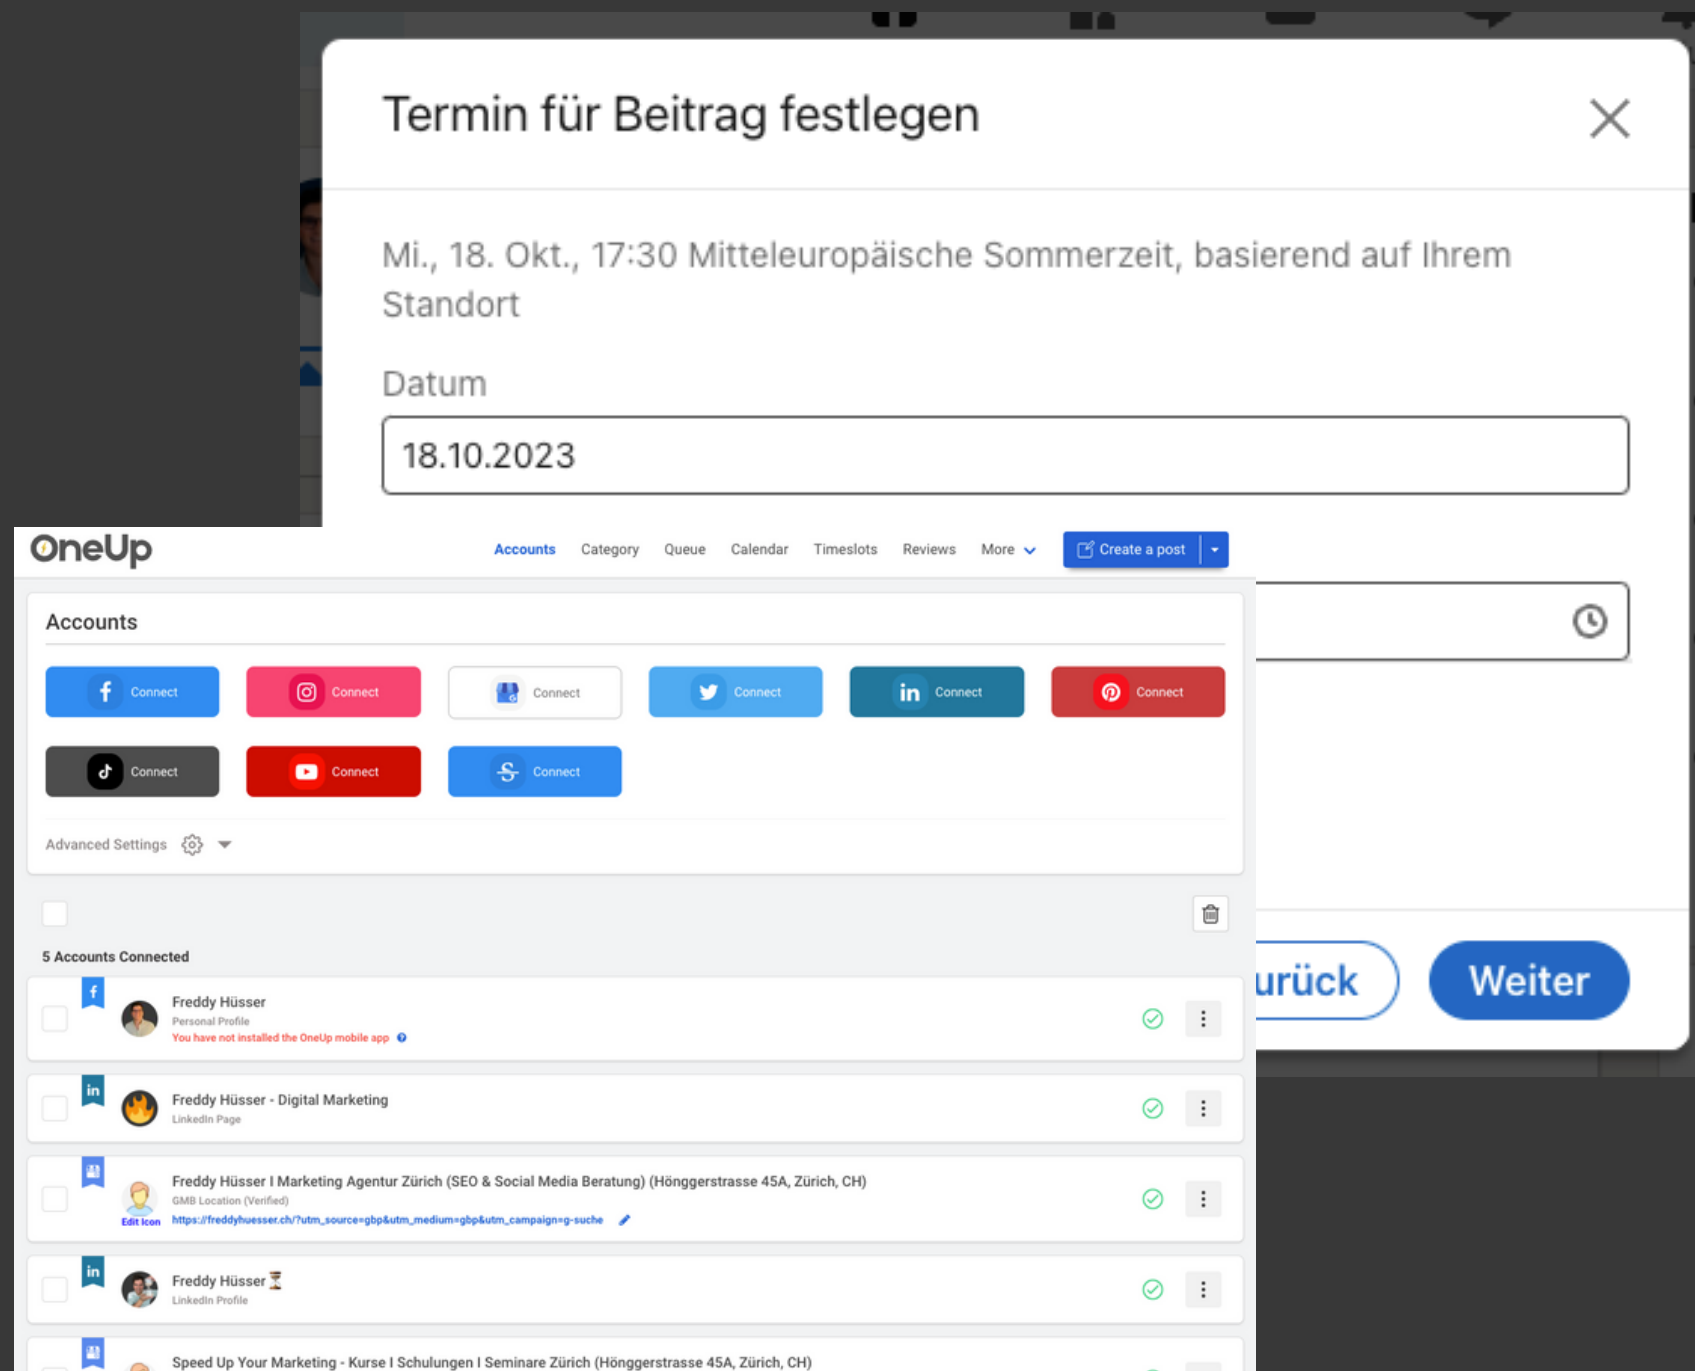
Termin für Beitrag festlegen

Mi., 18. Okt., 17:30 Mitteleuropäische Sommerzeit, basierend auf Ihrem Standort

Datum

18.10.2023

urück

Weiter

OneUp

Accounts Category Queue Calendar Timeslots Reviews More

Create a post

Accounts

Connect Connect Connect Connect Connect Connect

Connect Connect Connect

Advanced Settings

5 Accounts Connected

Freddy Hüsser
Personal Profile
You have not installed the OneUp mobile app

Freddy Hüsser - Digital Marketing
LinkedIn Page

Freddy Hüsser I Marketing Agentur Zürich (SEO & Social Media Beratung) (Hönggerstrasse 45A, Zürich, CH)
GMB Location (Verified)
Edit Icon
https://freddyhuesser.ch/?utm_source=gbp&utm_medium=gbp&utm_campaign=g-suche

Freddy Hüsser
LinkedIn Profile

Speed Up Your Marketing - Kurse I Schulungen I Seminare Zürich (Hönggerstrasse 45A, Zürich, CH)